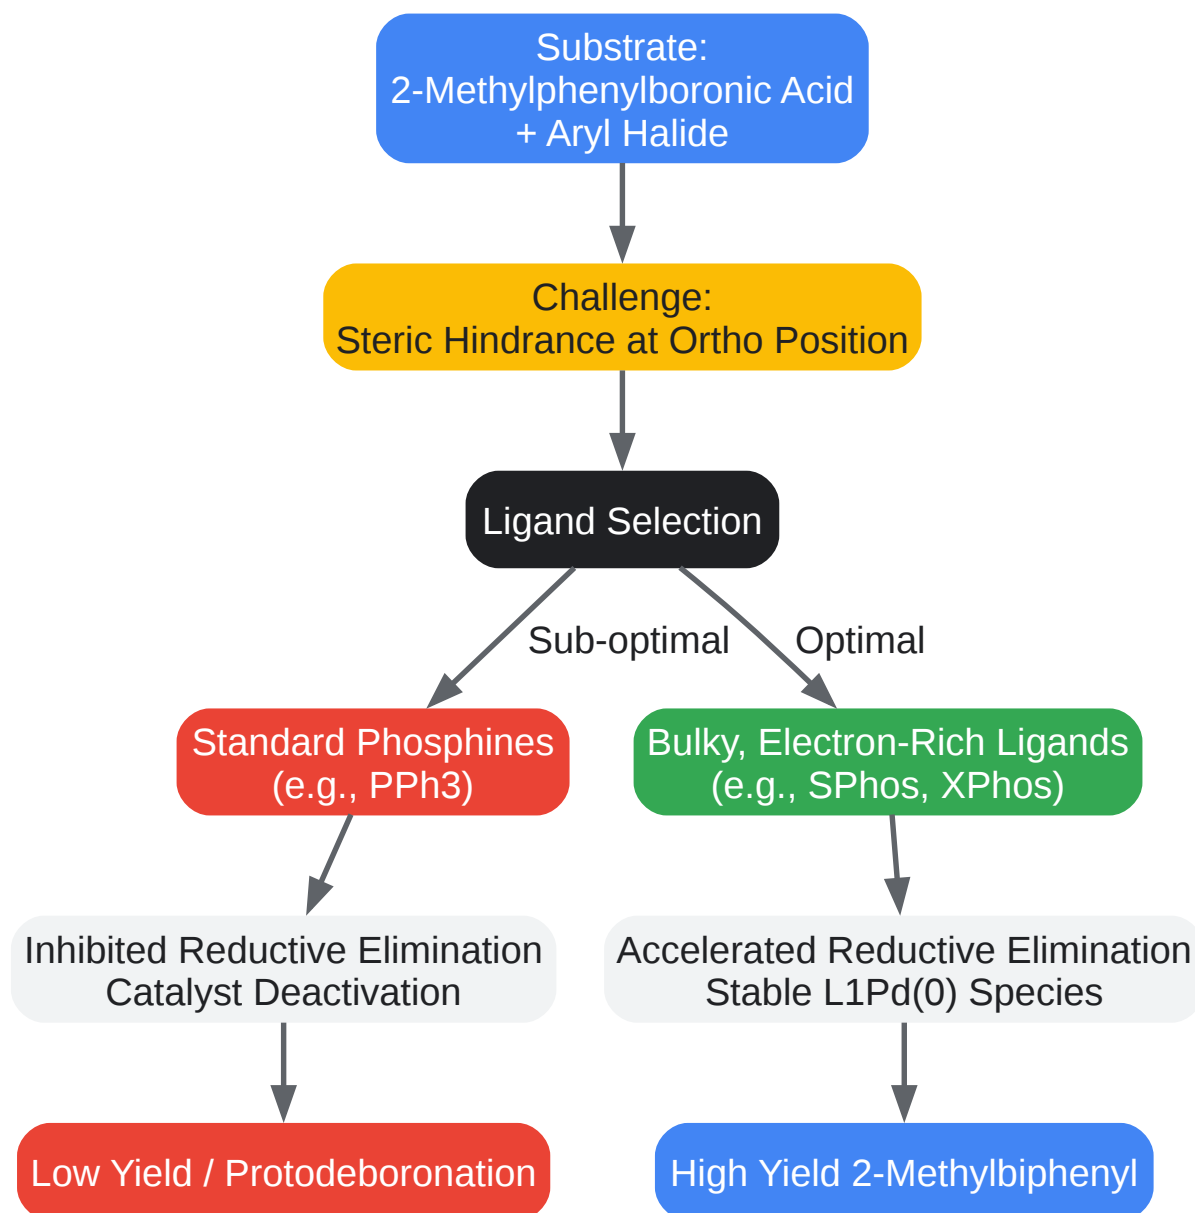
Substrate:
2-Methylphenylboronic Acid
+ Aryl Halide

Challenge:
Steric Hindrance at Ortho Position

Ligand Selection

Sub-optimal

Optimal

Standard Phosphines
(e.g., PPh3)

Bulky, Electron-Rich Ligands
(e.g., SPhos, XPhos)

Inhibited Reductive Elimination
Catalyst Deactivation

Accelerated Reductive Elimination
Stable L1Pd(0) Species

Low Yield / Protodeboronation

High Yield 2-Methylbiphenyl